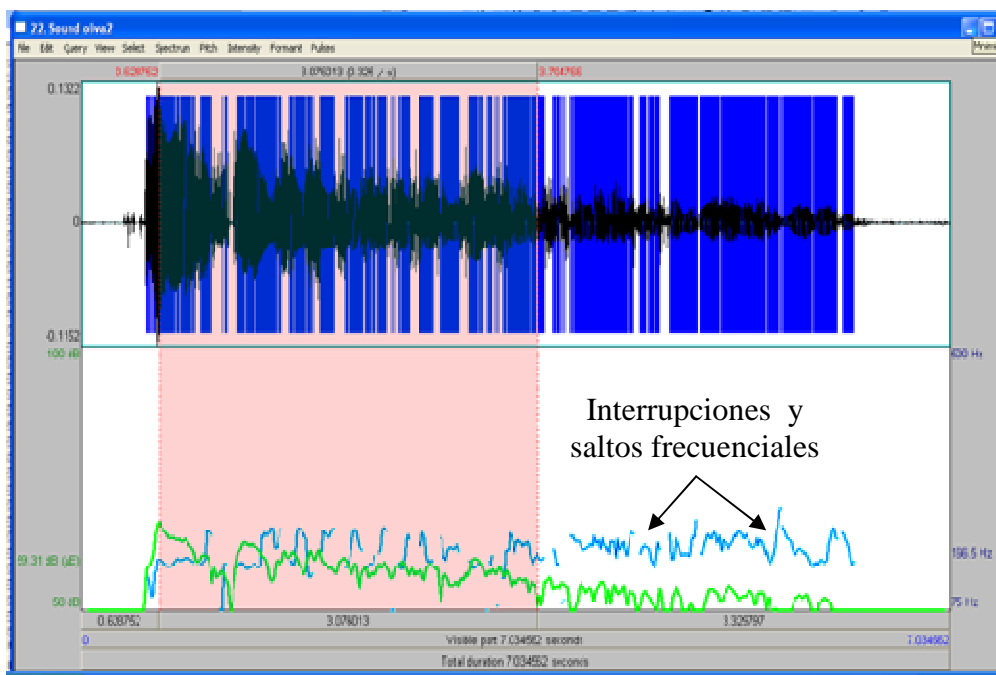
22. Sound oliva2

File Edit Query View Select Spectrum Pitch Intensity Formant Pulses

0.628752 3.076013 (0.325 / s) 3.704766

0.1322

0

-0.1152

100 dB

630 Hz

Interrupciones y saltos frecuenciales

59.31 dB (μE)

196.5 Hz

50 dB

75 Hz

0.628752 3.076013 3.329797

0 Visible part 7.034552 seconds 7.034552

Total duration 7.034552 seconds